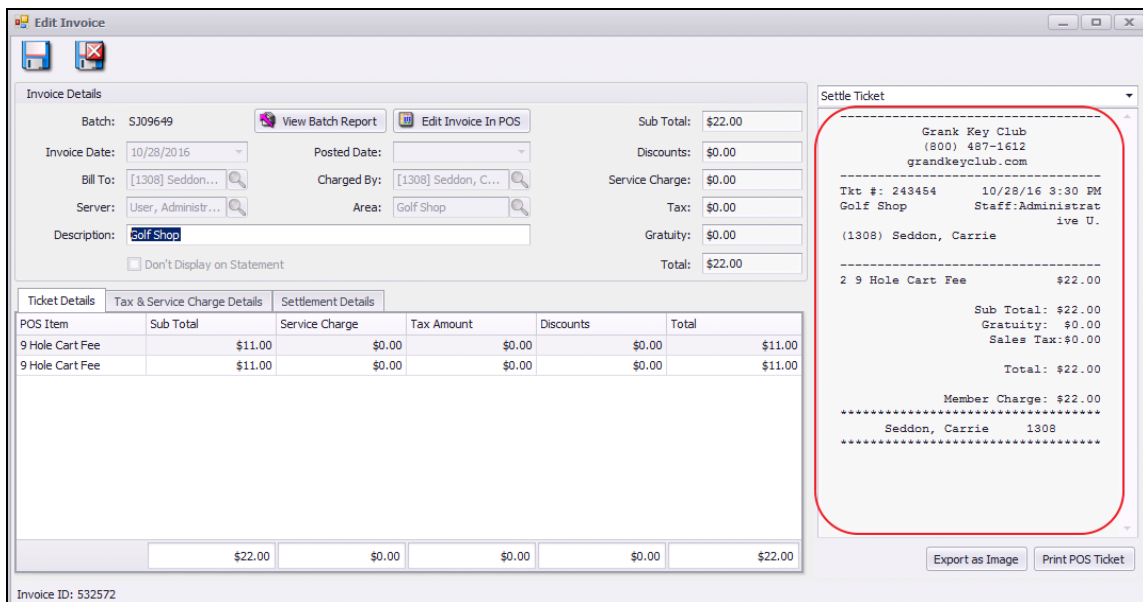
Edit Invoice

Invoice Details

Batch: SJ09649
View Batch Report
Edit Invoice In POS
Sub Total: $22.00

Invoice Date: 10/28/2016
Posted Date:
Discounts: $0.00

Bill To: [1308] Seddon...
Charged By: [1308] Seddon, C...
Service Charge: $0.00

Server: User, Administr...
Area: Golf Shop
Tax: $0.00

Description: Golf Shop
Gratuity: $0.00

Don't Display on Statement
Total: $22.00

Ticket Details | Tax & Service Charge Details | Settlement Details

| POS Item | Sub Total | Service Charge | Tax Amount | Discounts | Total |
|---|---|---|---|---|---|
| 9 Hole Cart Fee | $11.00 | $0.00 | $0.00 | $0.00 | $11.00 |
| 9 Hole Cart Fee | $11.00 | $0.00 | $0.00 | $0.00 | $11.00 |
| | $22.00 | $0.00 | $0.00 | $0.00 | $22.00 |

Settle Ticket

Grank Key Club
(800) 487-1612
grandkeyclub.com

Tkt #: 243454 10/28/16 3:30 PM
Golf Shop Staff:Administrative U.
(1308) Seddon, Carrie

2 9 Hole Cart Fee $22.00

Sub Total: $22.00
Gratuity: $0.00
Sales Tax:$0.00

Total: $22.00

Member Charge: $22.00
Seddon, Carrie 1308

Export as Image
Print POS Ticket

Invoice ID: 532572